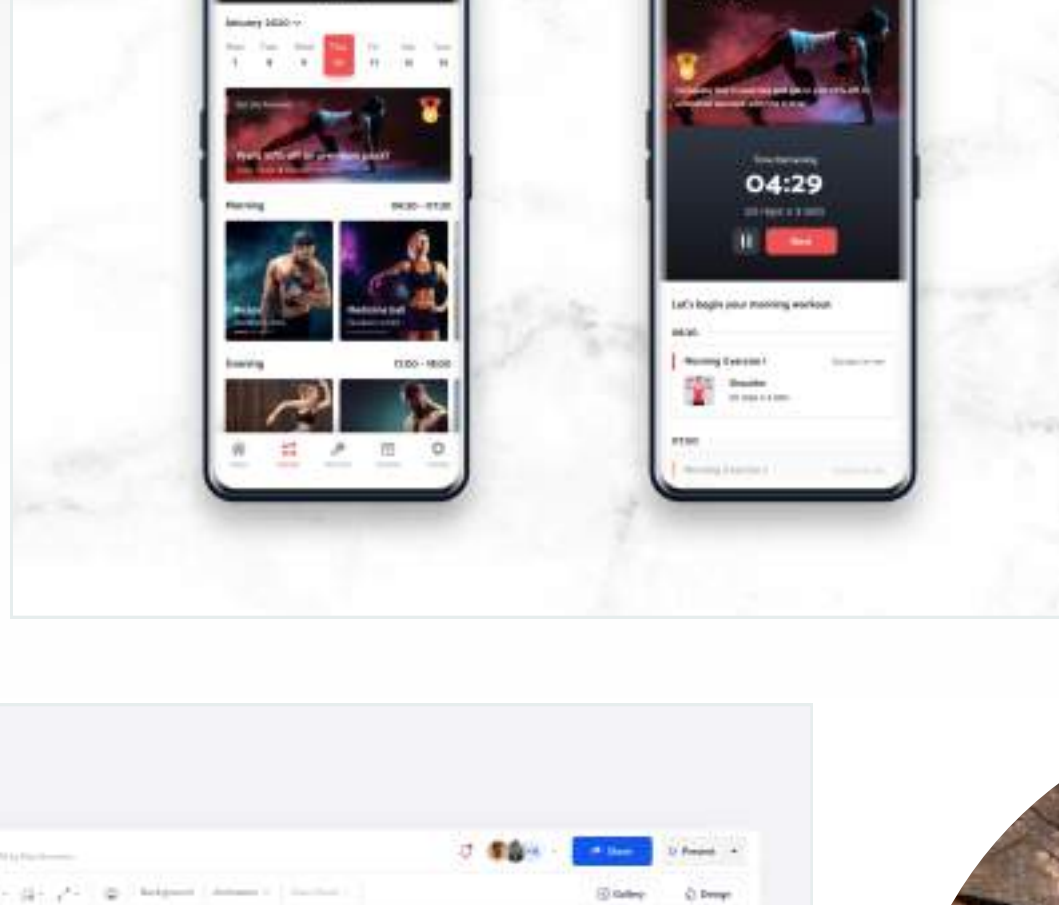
January 2020

Mon 7 Tue 8 Wed 9 Thu 10 Fri 11 Sat 12 Sun 13

Get 20% off for premium pass!

Morning

06:30 - 07:30

Biceps

Medicine ball

Evening

17:00 - 18:00

04:29

Stop

Let's begin your morning workout

06:30

Morning Exercise I

Shoulder

07:30

Morning Exercise 2

Share

Present

Background

Gallery

Design